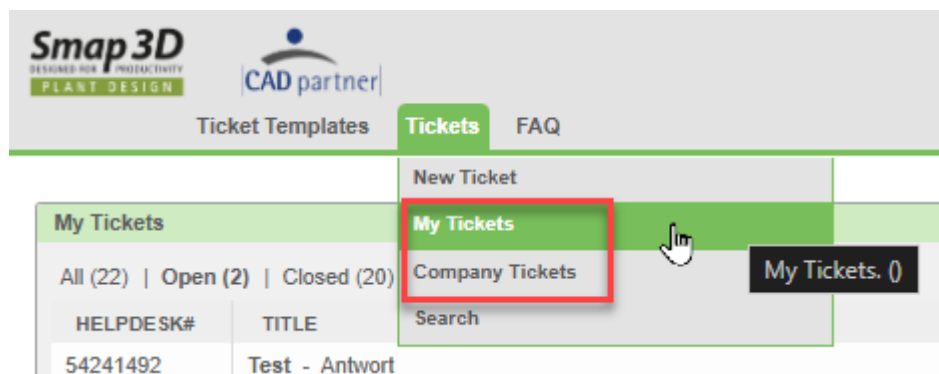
Smap3D
DESIGNED FOR PRODUCTIVITY
PLANT DESIGN

CAD partner

Ticket Templates Tickets FAQ

New Ticket
My Tickets
Company Tickets
Search

My Tickets. ()

My Tickets

All (22) | Open (2) | Closed (20)

| HELPDESK# | TITLE |
|---|---|
| 54241492 | Test - Antwort |